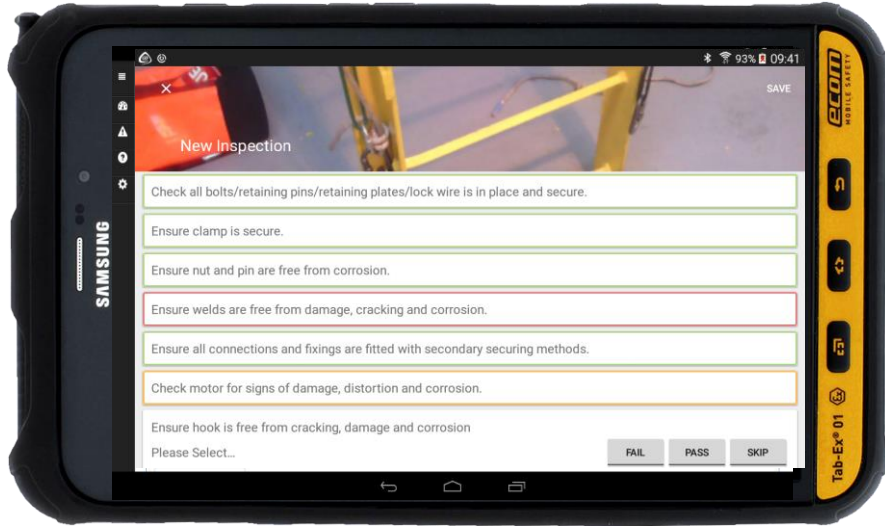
93% 09:41

SAVE

New Inspection

Check all bolts/retaining pins/retaining plates/lock wire is in place and secure.

Ensure clamp is secure.

Ensure nut and pin are free from corrosion.

Ensure welds are free from damage, cracking and corrosion.

Ensure all connections and fixings are fitted with secondary securing methods.

Check motor for signs of damage, distortion and corrosion.

Ensure hook is free from cracking, damage and corrosion

Please Select...

FAIL PASS SKIP

SAMSUNG

ecom MOBILE SAFETY

Tab-Ex® 01